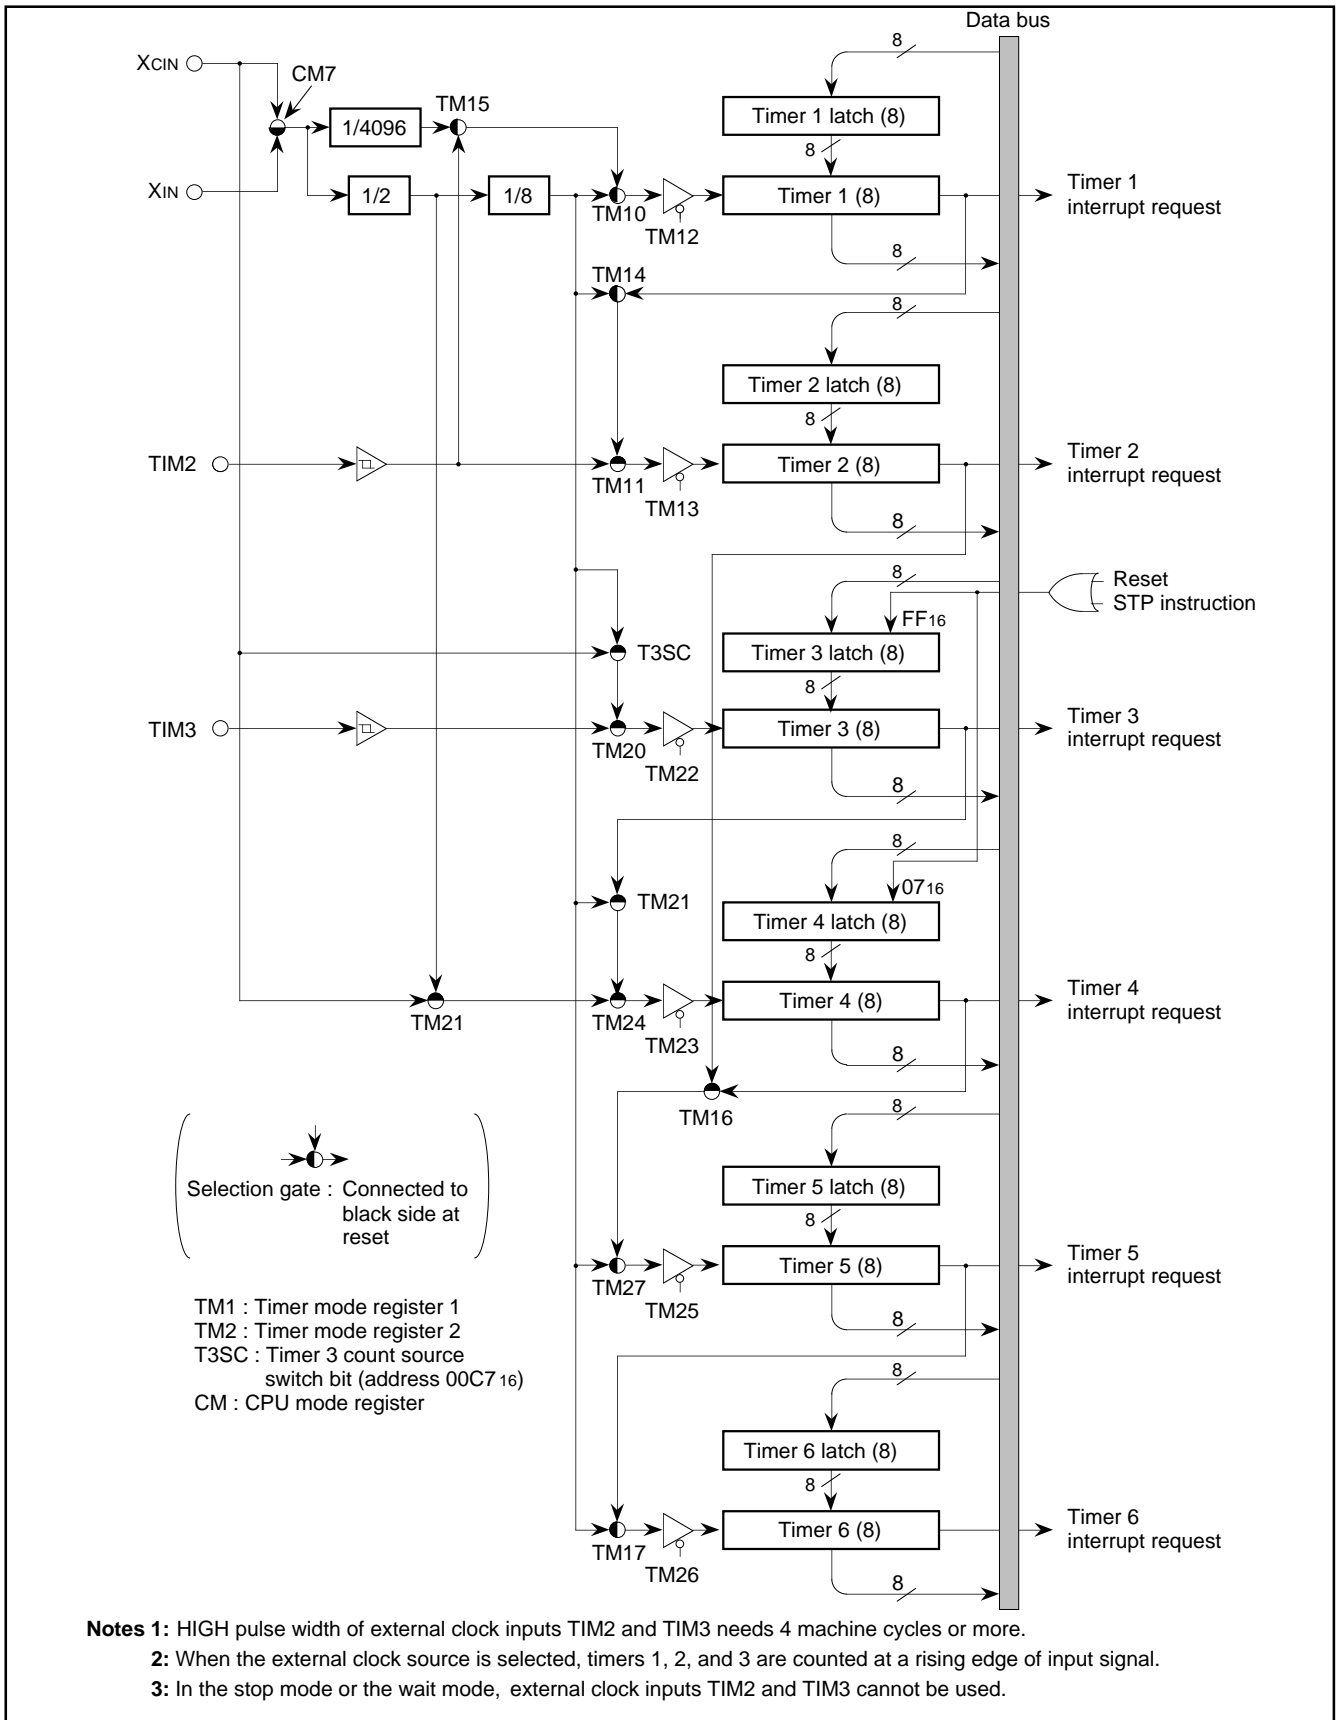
Data bus

XCIN

CM7

1/4096

TM15

XIN

1/2

1/8

8

Timer 1 latch (8)

8

TM10

TM12

Timer 1 (8)

Timer 1 interrupt request

8

TM14

8

Timer 2 latch (8)

8

TIM2

TM11

TM13

Timer 2 (8)

Timer 2 interrupt request

8

8

Reset

STP instruction

FF$_{16}$

T3SC

Timer 3 latch (8)

8

TIM3

TM20

TM22

Timer 3 (8)

Timer 3 interrupt request

8

8

07$_{16}$

TM21

Timer 4 latch (8)

8

TM21

TM24

TM23

Timer 4 (8)

Timer 4 interrupt request

8

TM16

8

Selection gate : Connected to black side at reset

Timer 5 latch (8)

8

TM27

TM25

Timer 5 (8)

Timer 5 interrupt request

8

TM1 : Timer mode register 1
TM2 : Timer mode register 2
T3SC : Timer 3 count source switch bit (address 00C7$_{16}$)
CM : CPU mode register

8

Timer 6 latch (8)

8

TM17

TM26

Timer 6 (8)

Timer 6 interrupt request

8

Notes 1: HIGH pulse width of external clock inputs TIM2 and TIM3 needs 4 machine cycles or more.
2: When the external clock source is selected, timers 1, 2, and 3 are counted at a rising edge of input signal.
3: In the stop mode or the wait mode, external clock inputs TIM2 and TIM3 cannot be used.